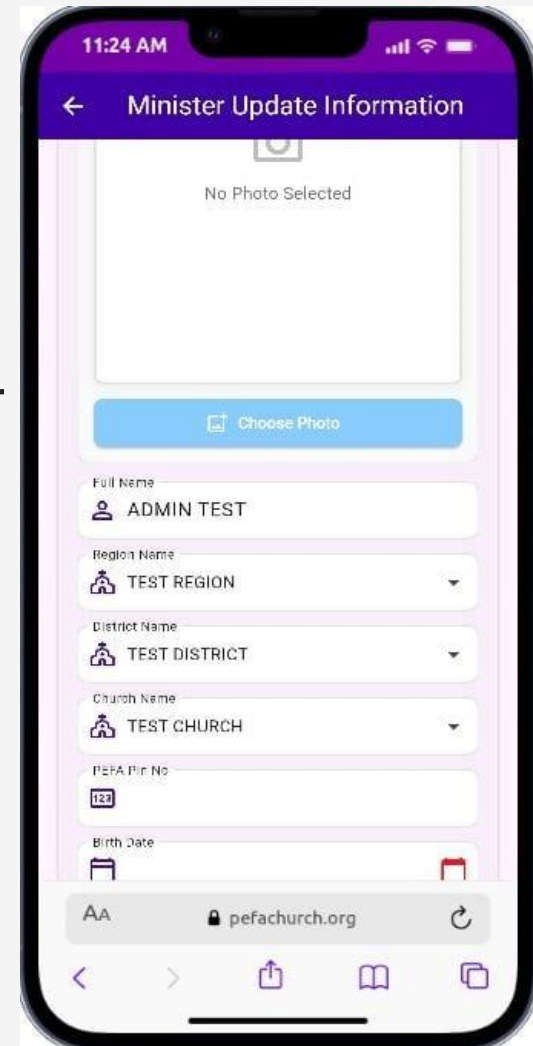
11:24 AM

Minister Update Information

No Photo Selected

Choose Photo

Full Name
ADMIN TEST

Region Name
TEST REGION

District Name
TEST DISTRICT

Church Name
TEST CHURCH

PEFA Pin No

Birth Date

AA pefachurch.org